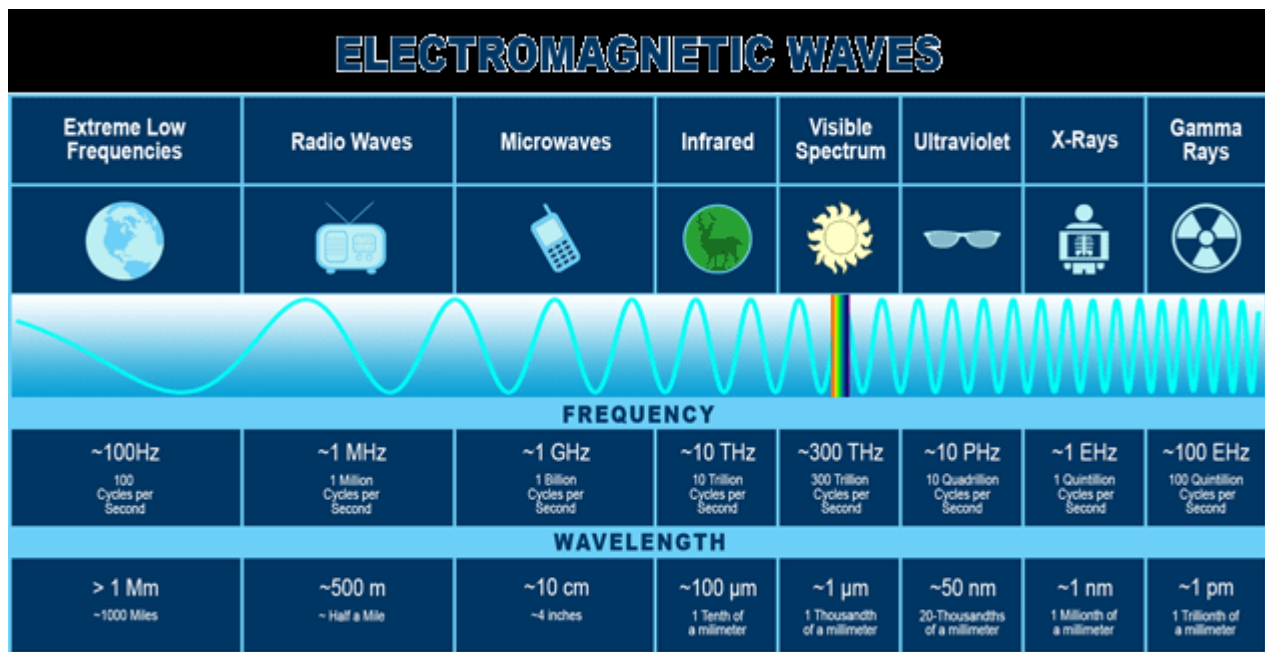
ELECTROMAGNETIC WAVES

| Extreme Low Frequencies | Radio Waves | Microwaves | Infrared | Visible Spectrum | Ultraviolet | X-Rays | Gamma Rays |
|---|---|---|---|---|---|---|---|

FREQUENCY

| ~100Hz 100 Cycles per Second | ~1 MHz 1 Million Cycles per Second | ~1 GHz 1 Billion Cycles per Second | ~10 THz 10 Trillion Cycles per Second | ~300 THz 300 Trillion Cycles per Second | ~10 PHz 10 Quadrillion Cycles per Second | ~1 EHz 1 Quintillion Cycles per Second | ~100 EHz 100 Quintillion Cycles per Second |
|---|---|---|---|---|---|---|---|

WAVELENGTH

| > 1 Mm ~1000 Miles | ~500 m ~ Half a Mile | ~10 cm ~4 inches | ~100 μm 1 Tenth of a millimeter | ~1 μm 1 Thousandth of a millimeter | ~50 nm 20-Thousandths of a millimeter | ~1 nm 1 Millionth of a millimeter | ~1 pm 1 Trillionth of a millimeter |
|---|---|---|---|---|---|---|---|